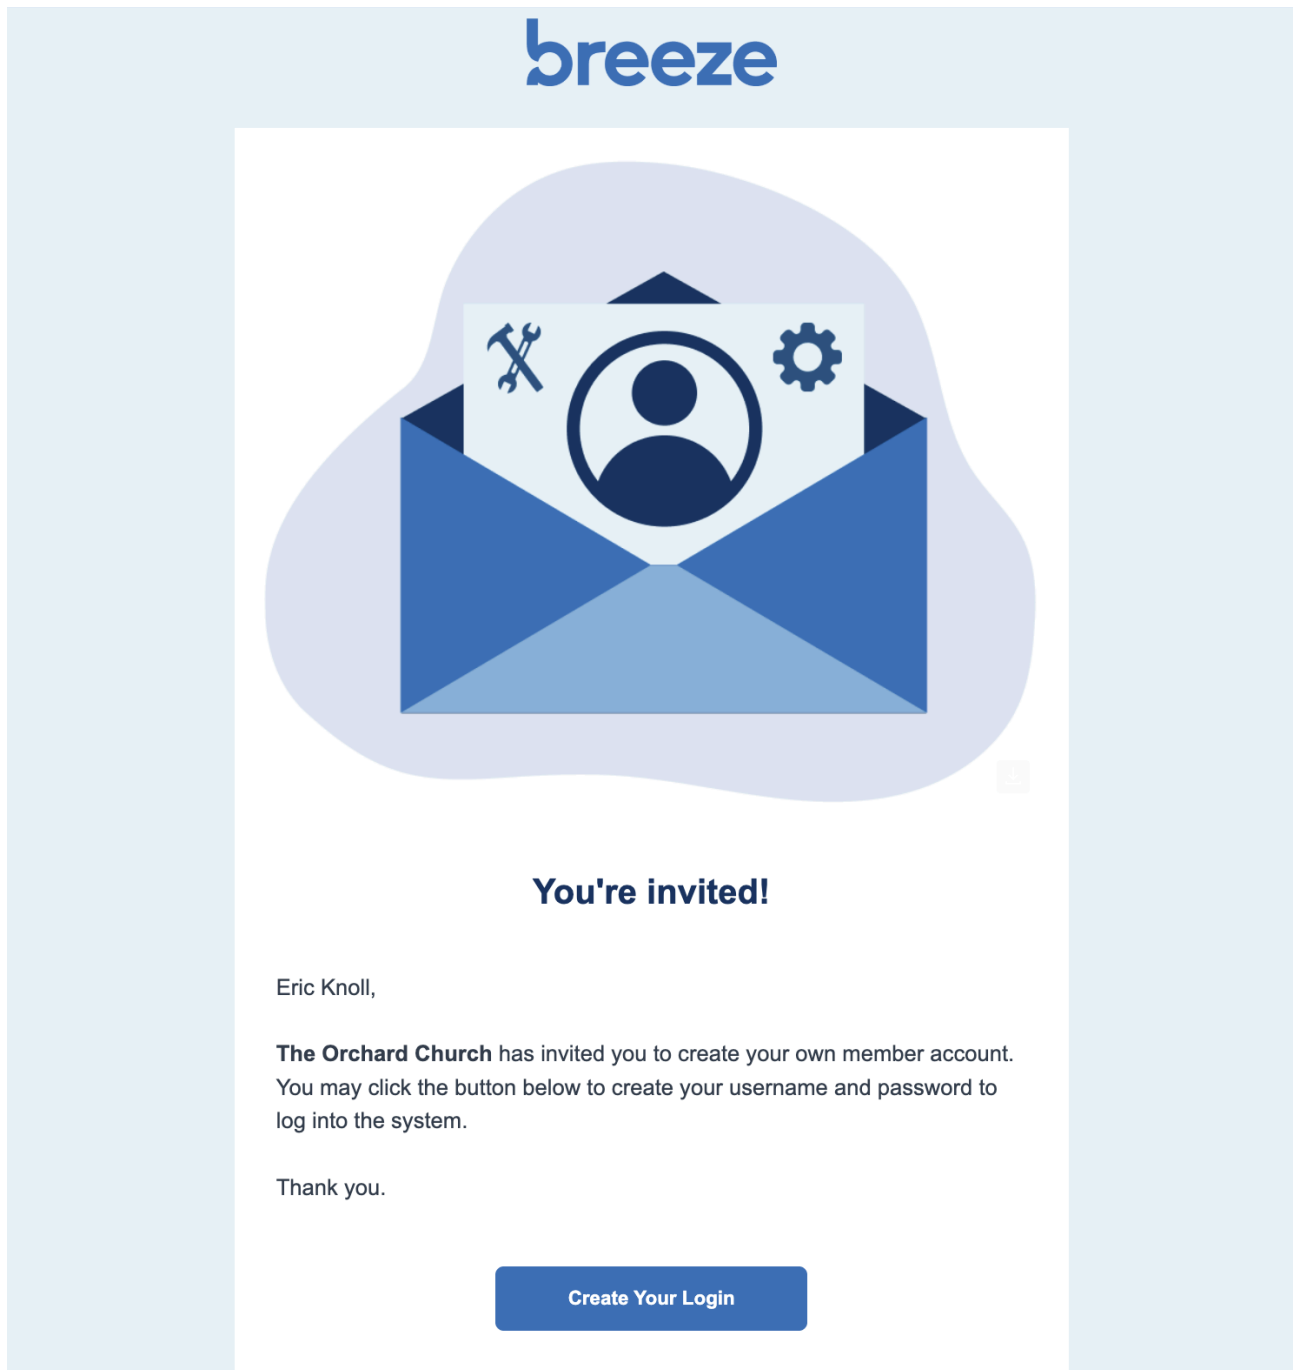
breeze

You're invited!

Eric Knoll,

**The Orchard Church** has invited you to create your own member account. You may click the button below to create your username and password to log into the system.

Thank you.

Create Your Login